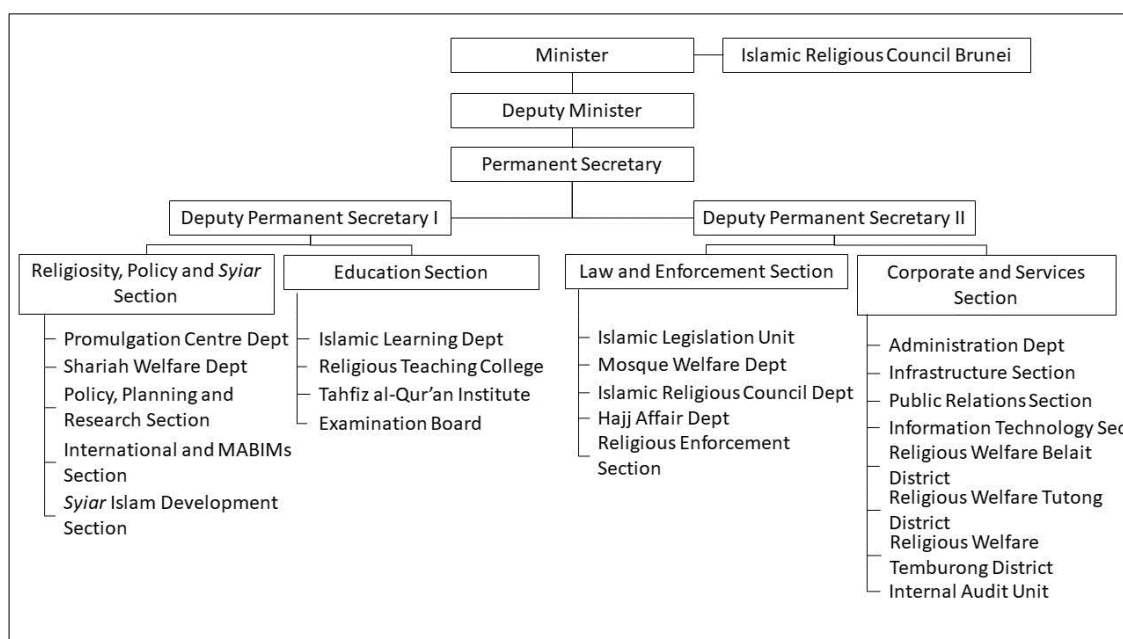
Minister

Islamic Religious Council Brunei

Deputy Minister

Permanent Secretary

Deputy Permanent Secretary I

Deputy Permanent Secretary II

Religiosity, Policy and *Syiar* Section

Promulgation Centre Dept
Shariah Welfare Dept
Policy, Planning and Research Section
International and MABIMs Section
*Syiar* Islam Development Section

Education Section

Islamic Learning Dept
Religious Teaching College
Tahfiz al-Qur'an Institute
Examination Board

Law and Enforcement Section

Islamic Legislation Unit
Mosque Welfare Dept
Islamic Religious Council Dept
Hajj Affair Dept
Religious Enforcement Section

Corporate and Services Section

Administration Dept
Infrastructure Section
Public Relations Section
Information Technology Sec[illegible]
Religious Welfare Belait District
Religious Welfare Tutong District
Religious Welfare Temburong District
Internal Audit Unit